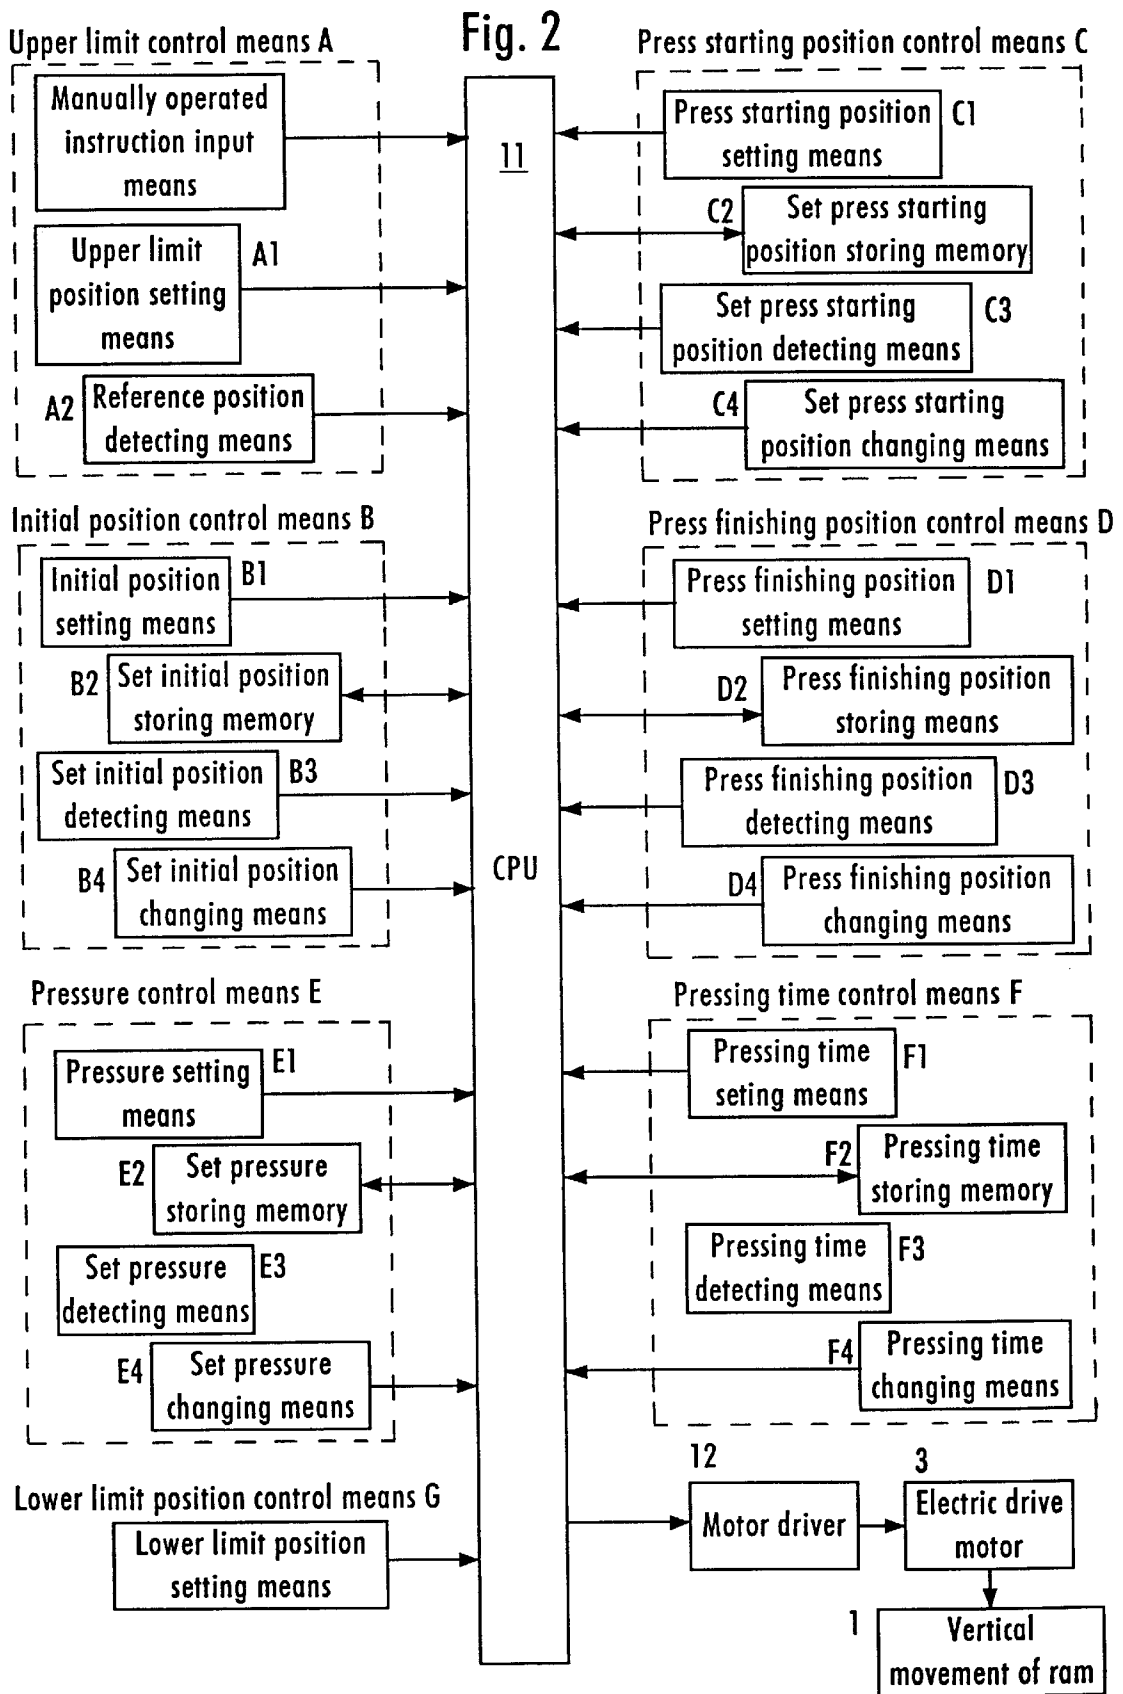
Fig. 2

Upper limit control means A

Manually operated instruction input means

Upper limit position setting means A1

A2 Reference position detecting means

Initial position control means B

Initial position setting means B1

B2 Set initial position storing memory

Set initial position detecting means B3

B4 Set initial position changing means

Pressure control means E

Pressure setting means E1

E2 Set pressure storing memory

Set pressure detecting means E3

E4 Set pressure changing means

Lower limit position control means G

Lower limit position setting means

11

CPU

Press starting position control means C

Press starting position setting means C1

C2 Set press starting position storing memory

Set press starting position detecting means C3

C4 Set press starting position changing means

Press finishing position control means D

Press finishing position setting means D1

D2 Press finishing position storing means

Press finishing position detecting means D3

D4 Press finishing position changing means

Pressing time control means F

Pressing time seting means F1

F2 Pressing time storing memory

Pressing time detecting means F3

F4 Pressing time changing means

12 Motor driver

3 Electric drive motor

1 Vertical movement of ram